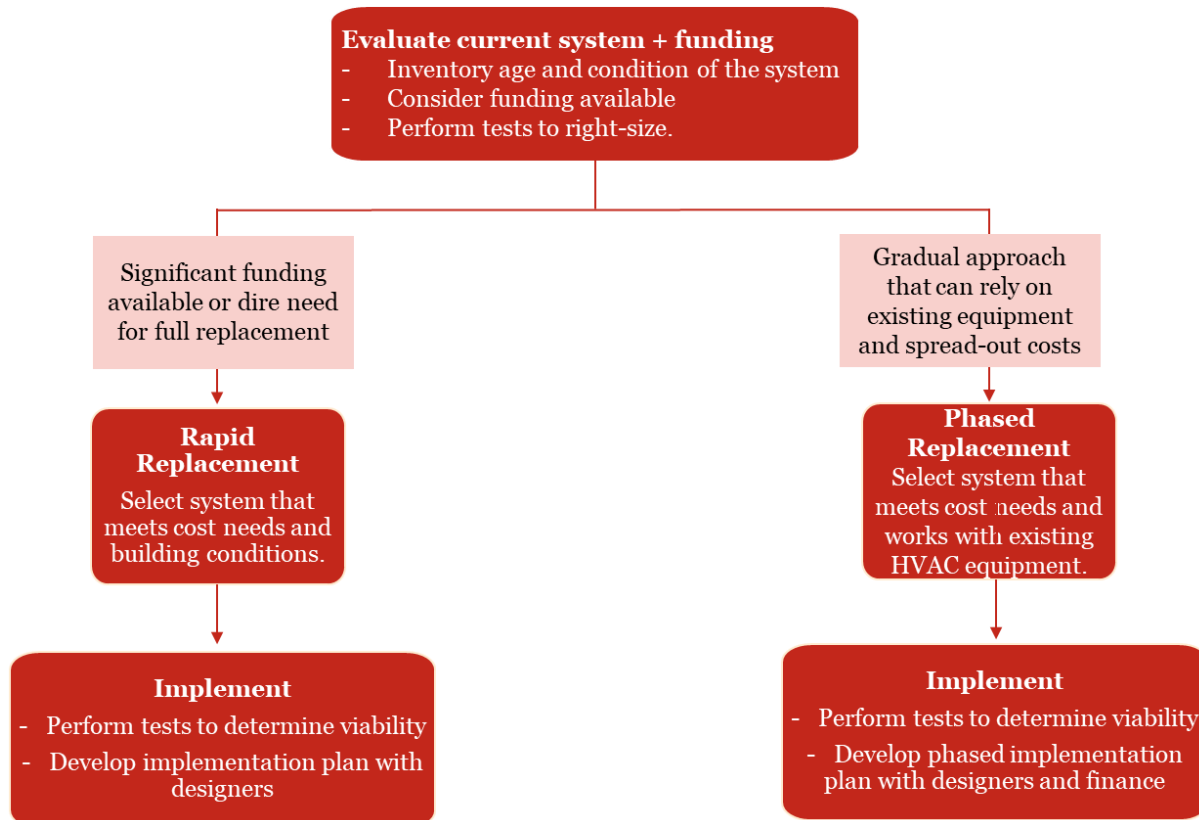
Evaluate current system + funding
- Inventory age and condition of the system
- Consider funding available
- Perform tests to right-size.

Significant funding available or dire need for full replacement

Rapid Replacement
Select system that meets cost needs and building conditions.

Implement
- Perform tests to determine viability
- Develop implementation plan with designers

Gradual approach that can rely on existing equipment and spread-out costs

Phased Replacement
Select system that meets cost needs and works with existing HVAC equipment.

Implement
- Perform tests to determine viability
- Develop phased implementation plan with designers and finance